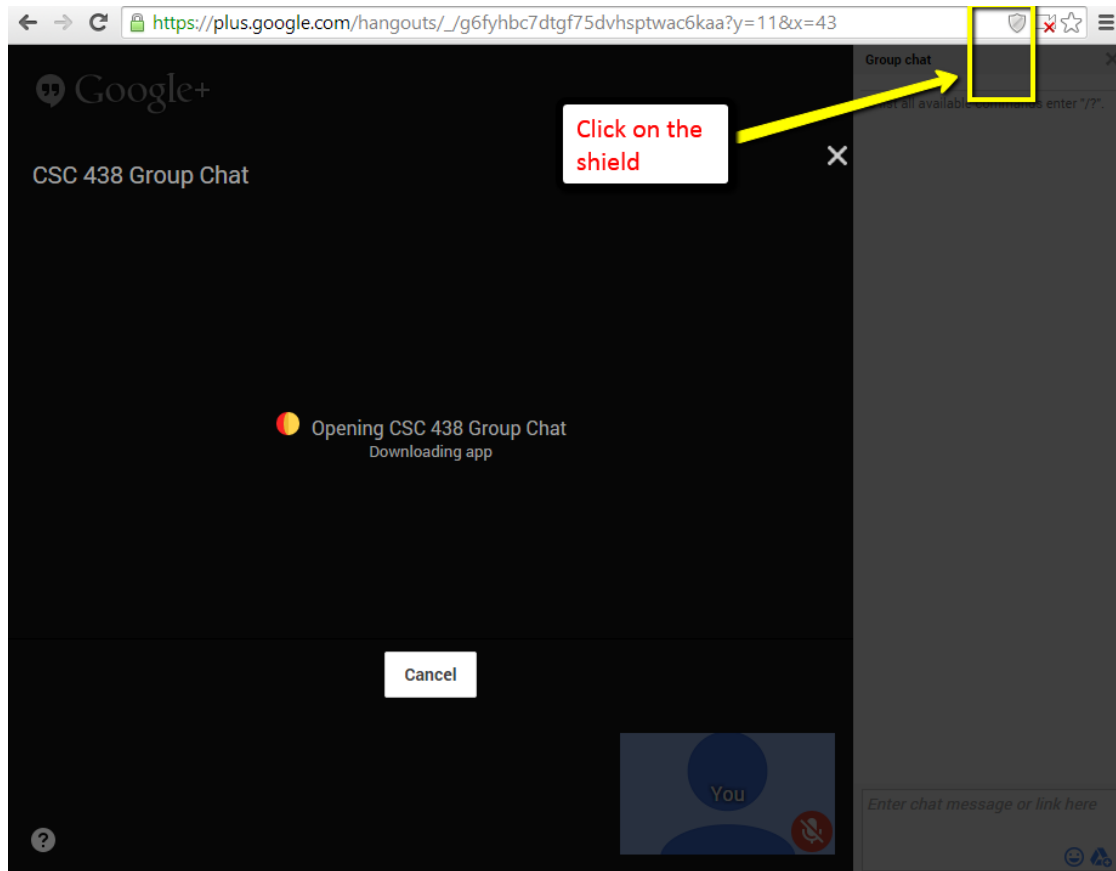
https://plus.google.com/hangouts/_/g6fyhbc7dtgf75dvhsptwac6kaa?y=11&x=43

Google+

Click on the shield

Group chat

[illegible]st all available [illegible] enter "/?".

CSC 438 Group Chat

Opening CSC 438 Group Chat
Downloading app

Cancel

You

Enter chat message or link here

?